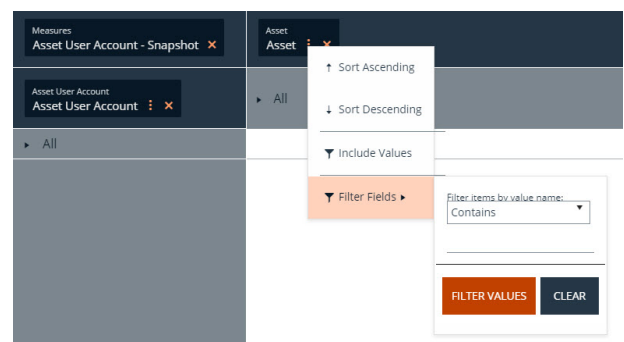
Measures
Asset User Account - Snapshot ×

Asset
Asset ⋮ ×

Asset User Account
Asset User Account ⋮ ×

▸ All

▸ All

↑ Sort Ascending

↓ Sort Descending

Include Values

Filter Fields ▸

Filter items by value name:
Contains

FILTER VALUES

CLEAR